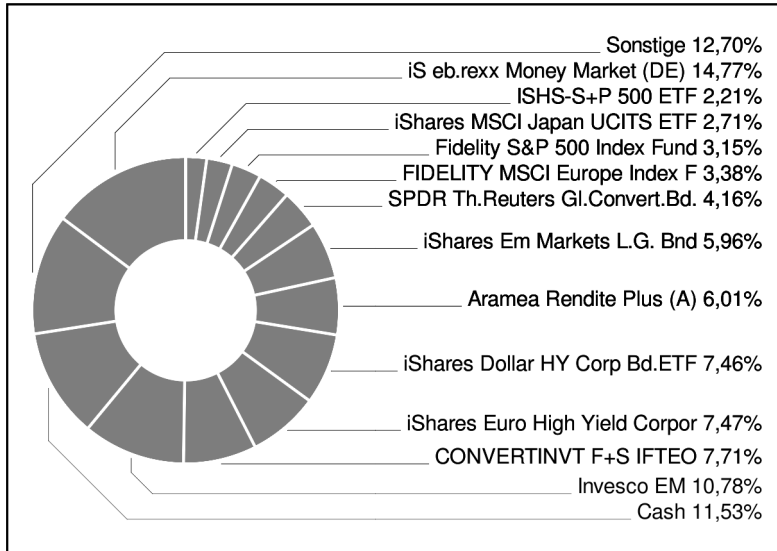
Sonstige 12,70%
iS eb.rexx Money Market (DE) 14,77%
ISHS-S+P 500 ETF 2,21%
iShares MSCI Japan UCITS ETF 2,71%
Fidelity S&P 500 Index Fund 3,15%
FIDELITY MSCI Europe Index F 3,38%
SPDR Th.Reuters Gl.Convert.Bd. 4,16%
iShares Em Markets L.G. Bnd 5,96%
Aramea Rendite Plus (A) 6,01%
iShares Dollar HY Corp Bd.ETF 7,46%
iShares Euro High Yield Corpor 7,47%
CONVERTINVT F+S IFTEO 7,71%
Invesco EM 10,78%
Cash 11,53%